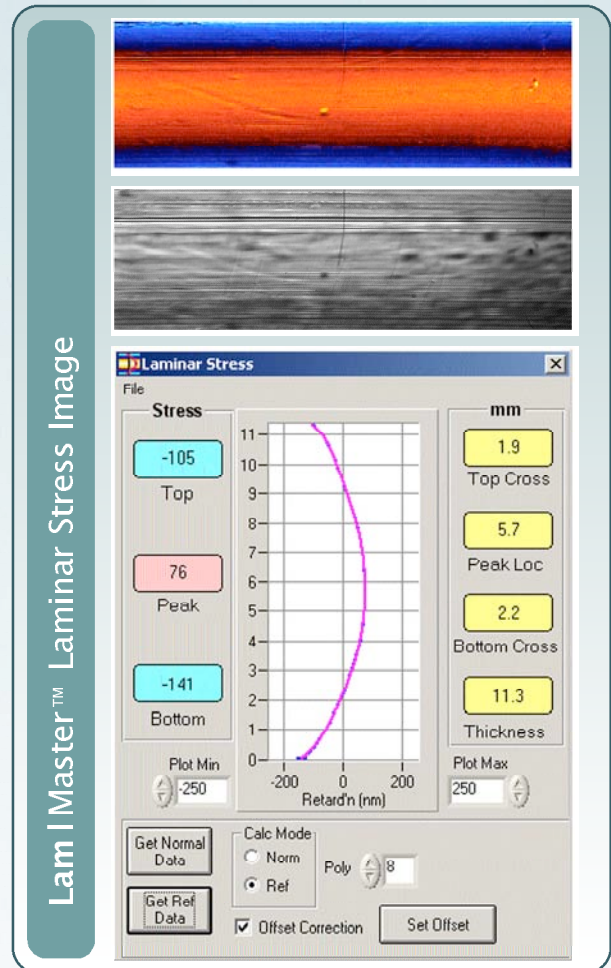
Lam I Master™ Laminar Stress Image

Laminar Stress

File

Stress

-105

Top

76

Peak

-141

Bottom

11
10
9
8
7
6
5
4
3
2
1
0

-200 0 200

Retard'n (nm)

mm

1.9

Top Cross

5.7

Peak Loc

2.2

Bottom Cross

11.3

Thickness

Plot Min

-250

Plot Max

250

Get Normal Data

Get Ref Data

Calc Mode

Norm

Ref

Poly 8

Offset Correction

Set Offset